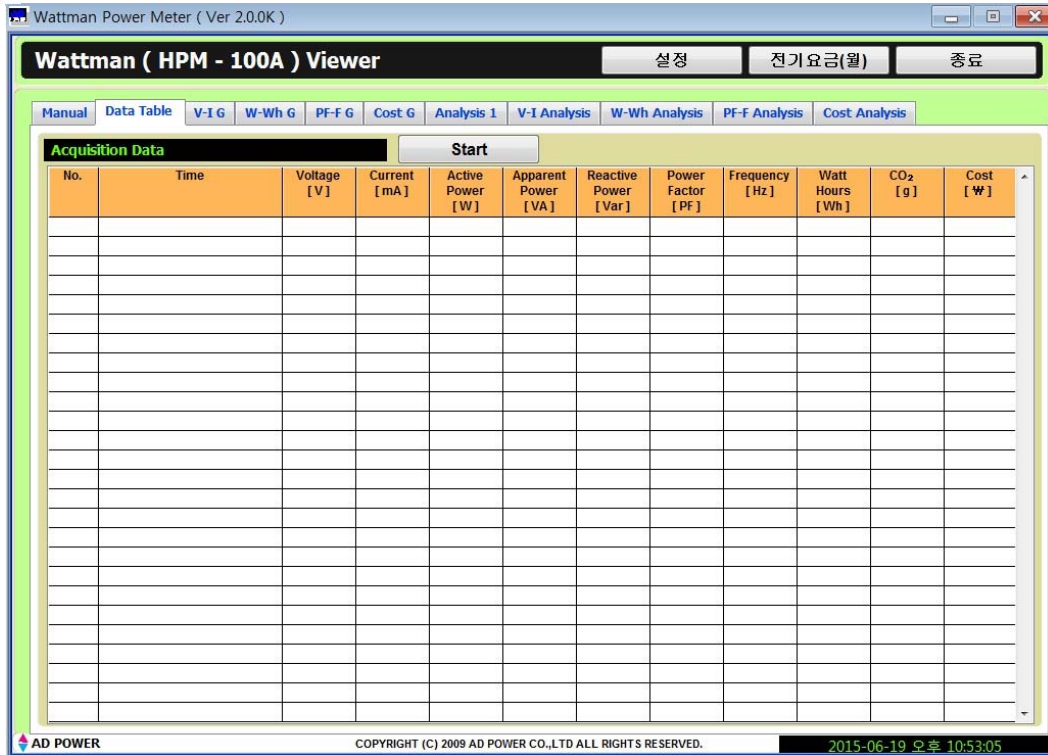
Wattman Power Meter ( Ver 2.0.0K )

Wattman ( HPM - 100A ) Viewer

설정

전기요금(월)

종료

Manual | Data Table | V-I G | W-Wh G | PF-F G | Cost G | Analysis 1 | V-I Analysis | W-Wh Analysis | PF-F Analysis | Cost Analysis

Acquisition Data

Start

| No. | Time | Voltage [V] | Current [mA] | Active Power [W] | Apparent Power [VA] | Reactive Power [Var] | Power Factor [PF] | Frequency [Hz] | Watt Hours [Wh] | $CO_2$ [g] | Cost [₩] |
|---|---|---|---|---|---|---|---|---|---|---|---|

AD POWER

COPYRIGHT (C) 2009 AD POWER CO.,LTD ALL RIGHTS RESERVED.

2015-06-19 오후 10:53:05